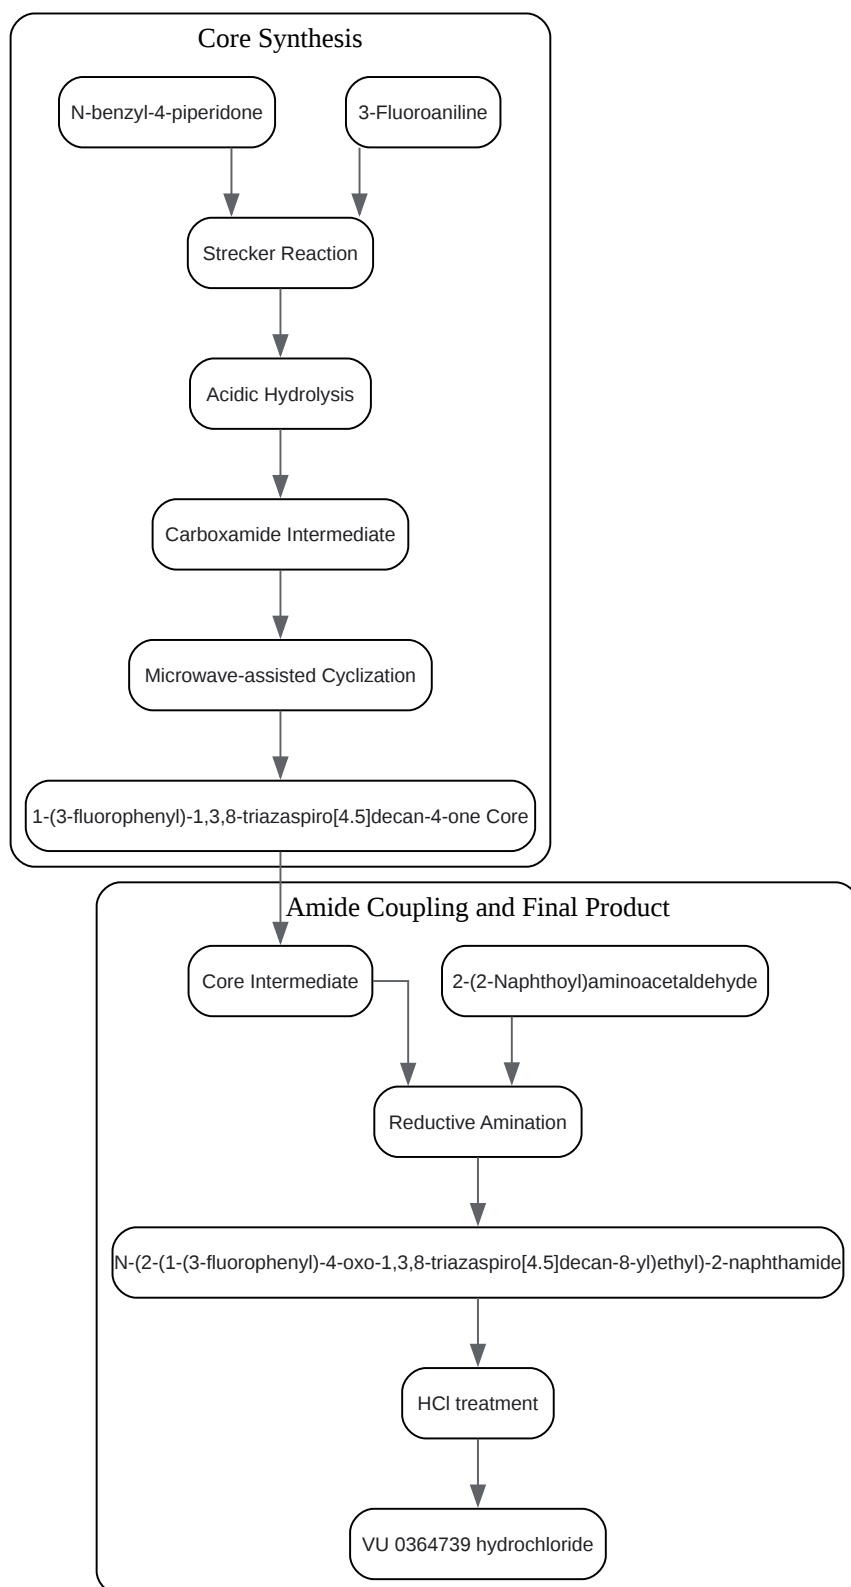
Core Synthesis

N-benzyl-4-piperidone

3-Fluoroaniline

Strecker Reaction

Acidic Hydrolysis

Carboxamide Intermediate

Microwave-assisted Cyclization

1-(3-fluorophenyl)-1,3,8-triazaspiro[4.5]decan-4-one Core

Amide Coupling and Final Product

Core Intermediate

2-(2-Naphthoyl)aminoacetaldehyde

Reductive Amination

N-(2-(1-(3-fluorophenyl)-4-oxo-1,3,8-triazaspiro[4.5]decan-8-yl)ethyl)-2-naphthamide

HCl treatment

VU 0364739 hydrochloride